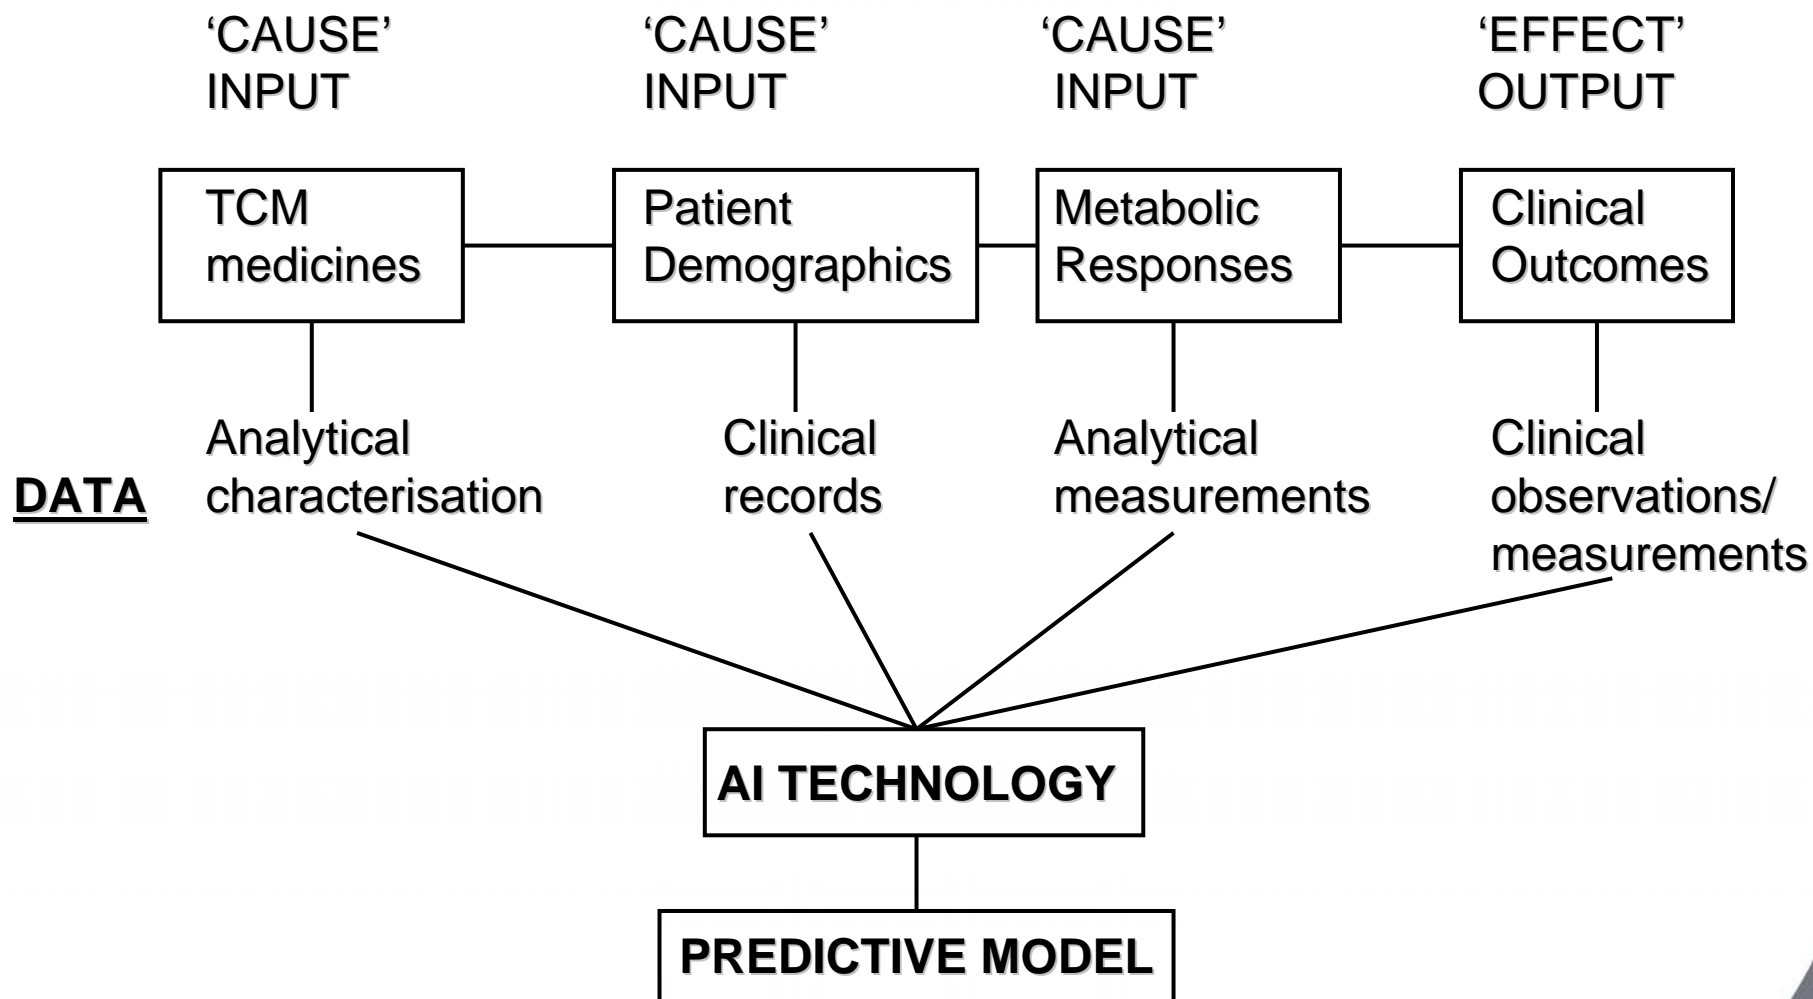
'CAUSE'
INPUT

'CAUSE'
INPUT

'CAUSE'
INPUT

'EFFECT'
OUTPUT

TCM medicines

Patient Demographics

Metabolic Responses

Clinical Outcomes

DATA

Analytical characterisation

Clinical records

Analytical measurements

Clinical observations/ measurements

AI TECHNOLOGY

PREDICTIVE MODEL